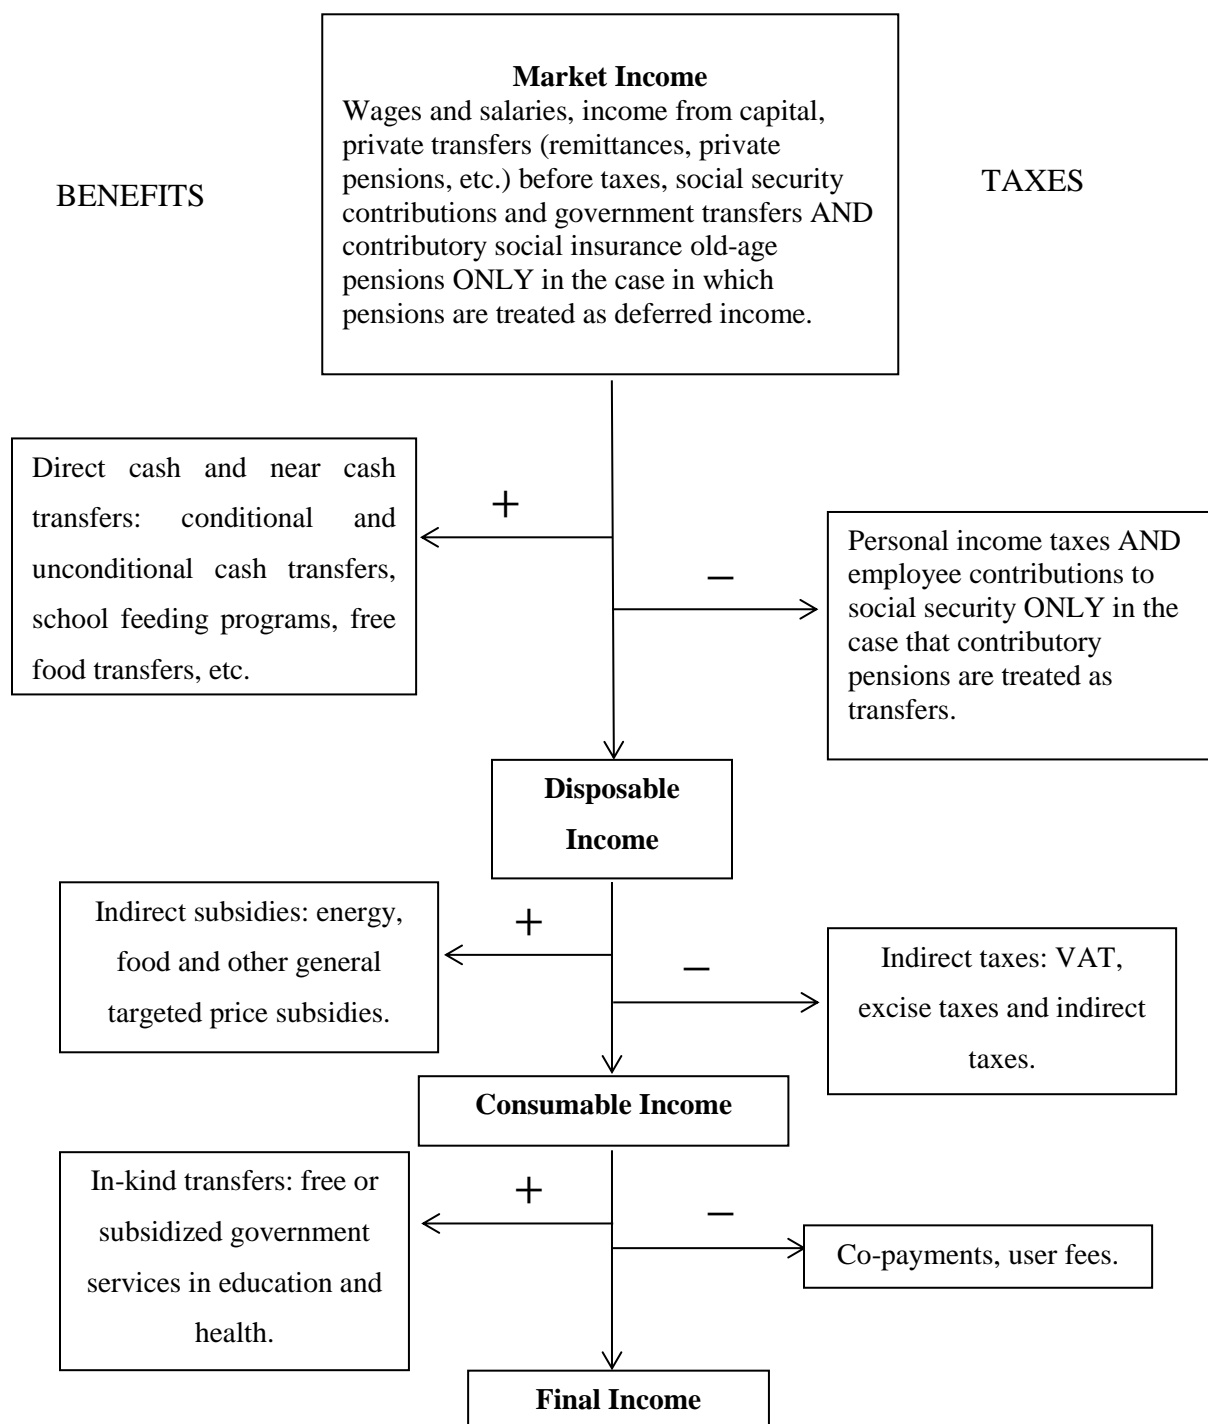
BENEFITS

**Market Income**
Wages and salaries, income from capital, private transfers (remittances, private pensions, etc.) before taxes, social security contributions and government transfers AND contributory social insurance old-age pensions ONLY in the case in which pensions are treated as deferred income.

TAXES

+

Direct cash and near cash transfers: conditional and unconditional cash transfers, school feeding programs, free food transfers, etc.

–

Personal income taxes AND employee contributions to social security ONLY in the case that contributory pensions are treated as transfers.

**Disposable Income**

+

Indirect subsidies: energy, food and other general targeted price subsidies.

–

Indirect taxes: VAT, excise taxes and indirect taxes.

**Consumable Income**

+

In-kind transfers: free or subsidized government services in education and health.

–

Co-payments, user fees.

**Final Income**